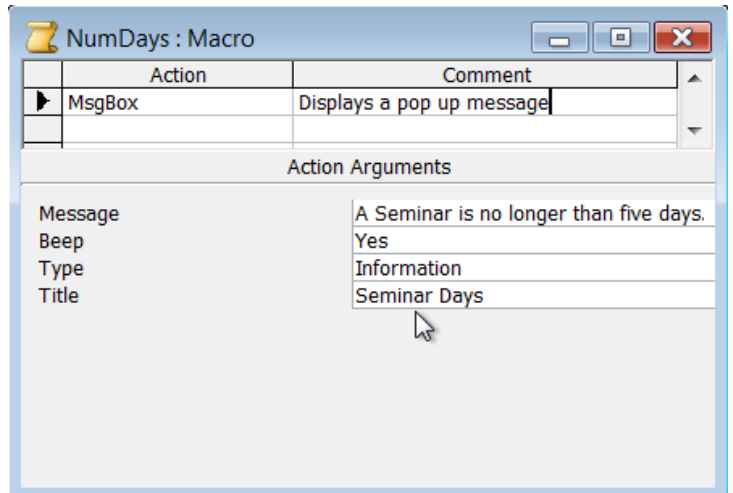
NumDays : Macro

| Action | Comment |
|---|---|
| MsgBox | Displays a pop up message |
| | |

Action Arguments

| | |
|---|---|
| Message | A Seminar is no longer than five days. |
| Beep | Yes |
| Type | Information |
| Title | Seminar Days |